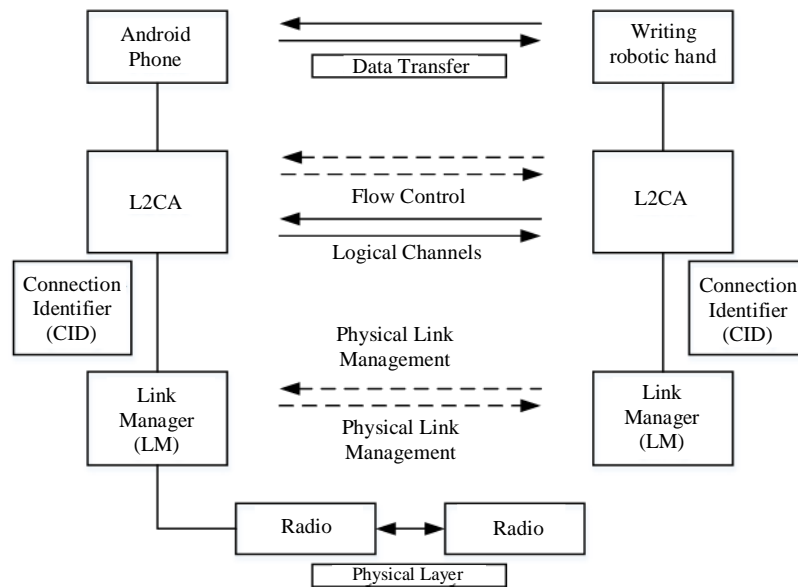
Android Phone

Data Transfer

Writing robotic hand

L2CA

Flow Control

Logical Channels

L2CA

Connection Identifier (CID)

Physical Link Management

Connection Identifier (CID)

Link Manager (LM)

Physical Link Management

Link Manager (LM)

Radio

Radio

Physical Layer